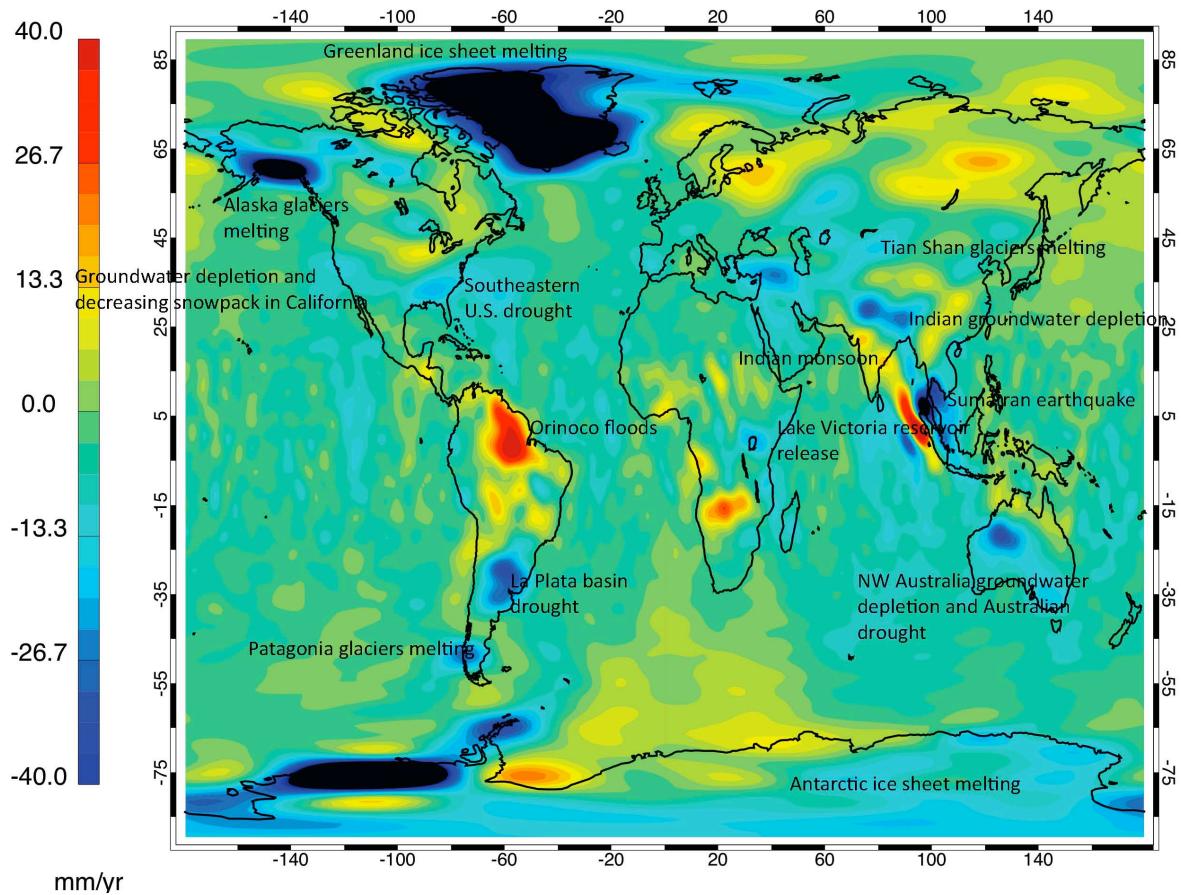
40.0
26.7
13.3
0.0
-13.3
-26.7
-40.0
mm/yr

-140 -100 -60 -20 20 60 100 140

85
65
45
25
5
-15
-35
-55
-75

85
65
45
25
5
-15
-35
-55
-75

Greenland ice sheet melting
Alaska glaciers melting
Groundwater depletion and decreasing snowpack in California
Southeastern U.S. drought
Tian Shan glaciers melting
Indian groundwater depletion
Indian monsoon
Sumatran earthquake
Orinoco floods
Lake Victoria reservoir release
La Plata basin drought
NW Australia groundwater depletion and Australian drought
Patagonia glaciers melting
Antarctic ice sheet melting

-140 -100 -60 -20 20 60 100 140